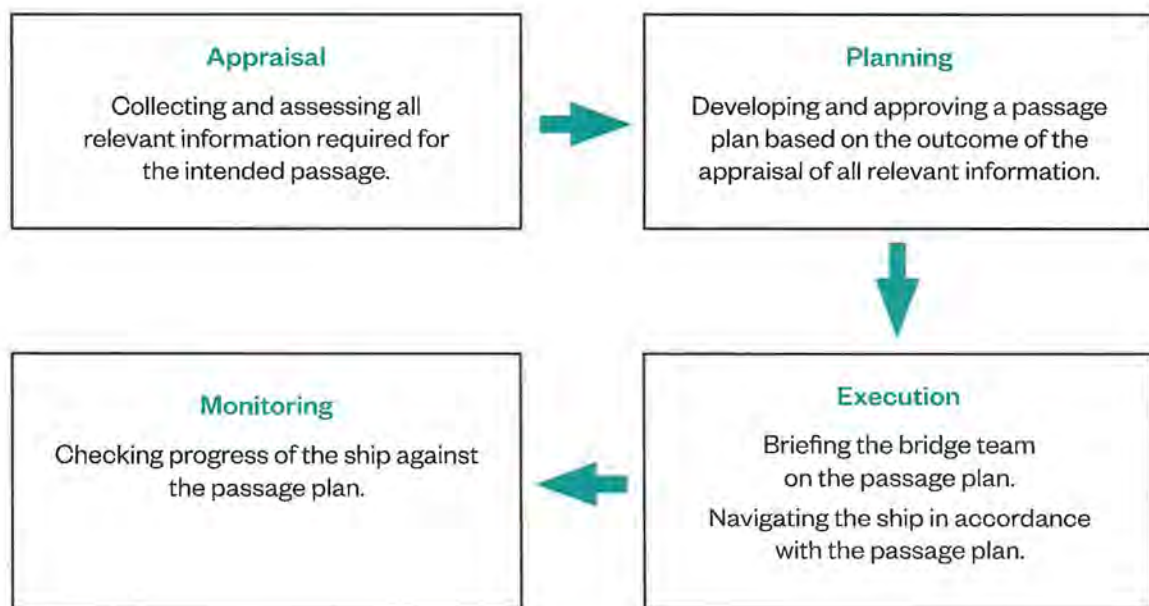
Appraisal

Collecting and assessing all relevant information required for the intended passage.

Planning

Developing and approving a passage plan based on the outcome of the appraisal of all relevant information.

Execution

Briefing the bridge team on the passage plan.

Navigating the ship in accordance with the passage plan.

Monitoring

Checking progress of the ship against the passage plan.